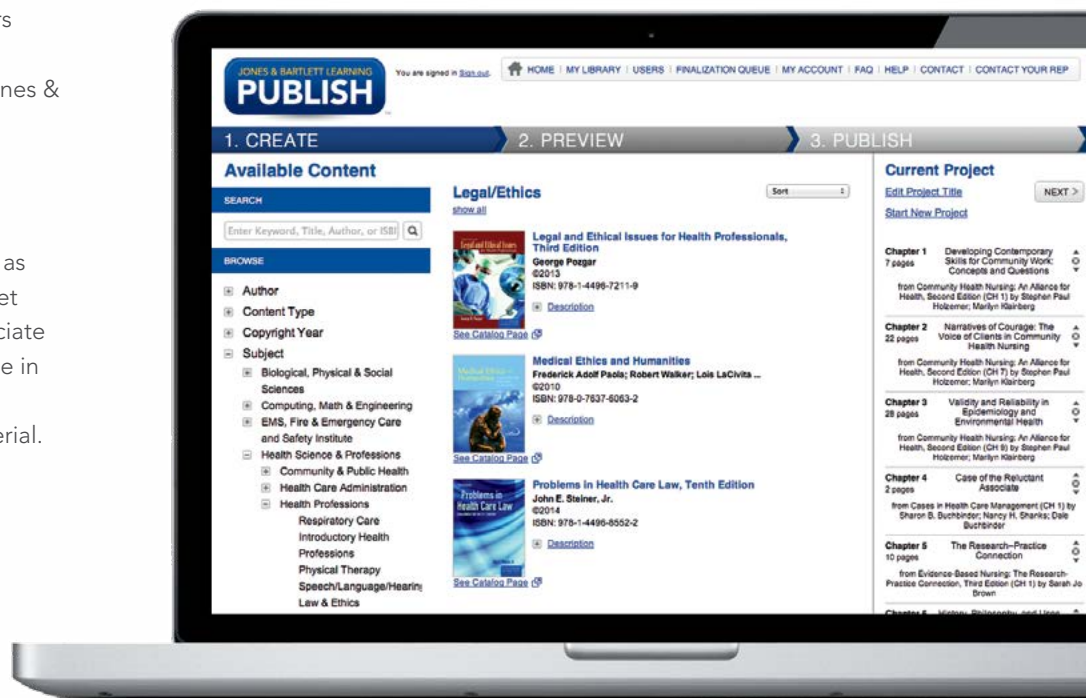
rs

nes &

as
et
ciate
e in

erial.

JONES & BARTLETT LEARNING
PUBLISH

You are signed in Sign out.

HOME | MY LIBRARY | USERS | FINALIZATION QUEUE | MY ACCOUNT | FAQ | HELP | CONTACT | CONTACT YOUR REP

1. CREATE
2. PREVIEW
3. PUBLISH

Available Content

SEARCH

Enter Keyword, Title, Author, or ISBI

BROWSE

Author
Content Type
Copyright Year
Subject
Biological, Physical & Social Sciences
Computing, Math & Engineering
EMS, Fire & Emergency Care and Safety Institute
Health Science & Professions
Community & Public Health
Health Care Administration
Health Professions
Respiratory Care
Introductory Health Professions
Physical Therapy
Speech/Language/Hearing
Law & Ethics

Legal/Ethics
show all

Sort

Legal and Ethical Issues for Health Professionals, Third Edition
George Pozgar
©2013
ISBN: 978-1-4496-7211-9
Description
See Catalog Page

Medical Ethics and Humanities
Frederick Adolf Paola; Robert Walker; Lois LaCivita ...
©2010
ISBN: 978-0-7637-6063-2
Description
See Catalog Page

Problems in Health Care Law, Tenth Edition
John E. Steiner, Jr.
©2014
ISBN: 978-1-4496-8552-2
Description
See Catalog Page

Current Project
Edit Project Title
NEXT >
Start New Project

Chapter 1
7 pages
Developing Contemporary Skills for Community Work: Concepts and Questions
from Community Health Nursing: An Alliance for Health, Second Edition (CH 1) by Stephen Paul Holzemer; Marilyn Klainberg

Chapter 2
22 pages
Narratives of Courage: The Voice of Clients in Community Health Nursing
from Community Health Nursing: An Alliance for Health, Second Edition (CH 7) by Stephen Paul Holzemer; Marilyn Klainberg

Chapter 3
28 pages
Validity and Reliability in Epidemiology and Environmental Health
from Community Health Nursing: An Alliance for Health, Second Edition (CH 9) by Stephen Paul Holzemer; Marilyn Klainberg

Chapter 4
2 pages
Case of the Reluctant Associate
from Cases in Health Care Management (CH 1) by Sharon B. Buchbinder; Nancy H. Shanks; Dale Buchbinder

Chapter 5
10 pages
The Research-Practice Connection
from Evidence-Based Nursing: The Research-Practice Connection, Third Edition (CH 1) by Sarah Jo Brown

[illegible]